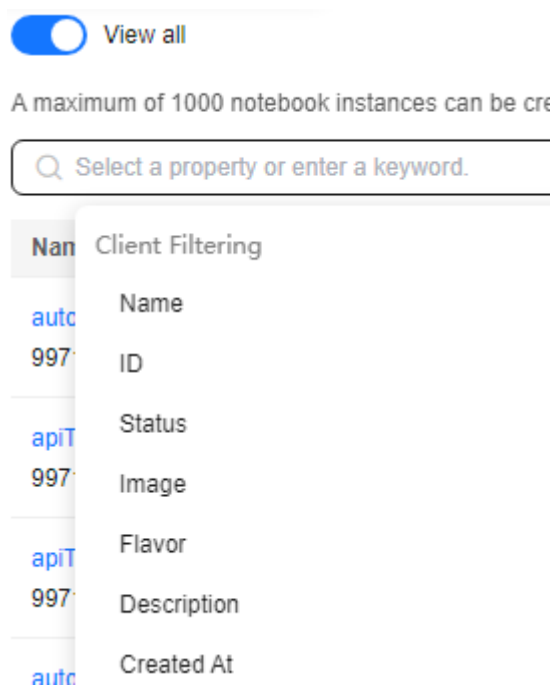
View all

A maximum of 1000 notebook instances can be cre

Select a property or enter a keyword.

Nam

autc
997

apiT
997

apiT
997

autc

Client Filtering

Name

ID

Status

Image

Flavor

Description

Created At